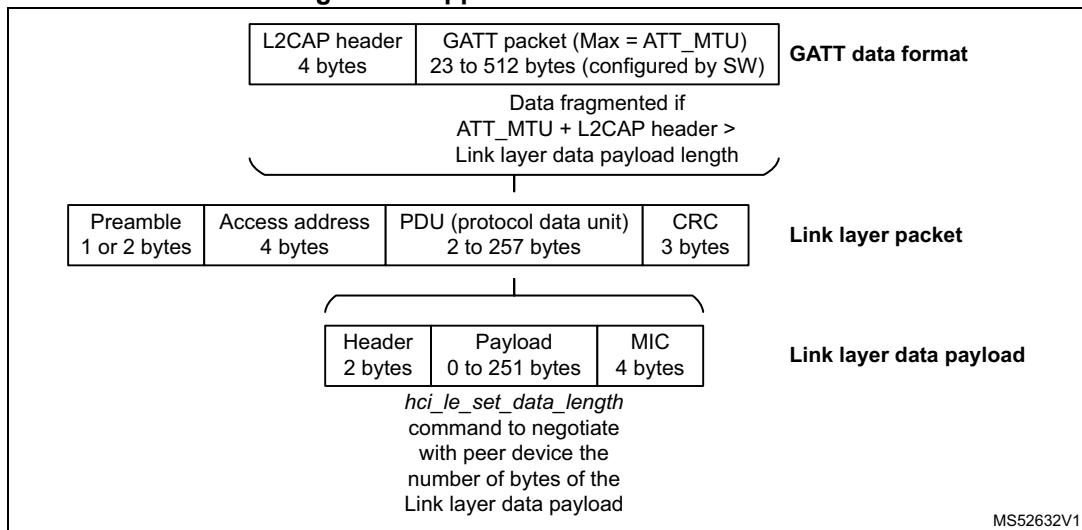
L2CAP header 4 bytes | GATT packet (Max = ATT_MTU) 23 to 512 bytes (configured by SW)

GATT data format

Data fragmented if ATT_MTU + L2CAP header > Link layer data payload length

Preamble 1 or 2 bytes | Access address 4 bytes | PDU (protocol data unit) 2 to 257 bytes | CRC 3 bytes

Link layer packet

Header 2 bytes | Payload 0 to 251 bytes | MIC 4 bytes

Link layer data payload

hci_le_set_data_length command to negotiate with peer device the number of bytes of the Link layer data payload

MS52632V1